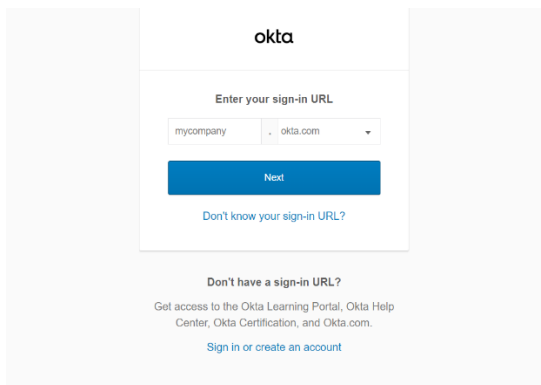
okta

Enter your sign-in URL

mycompany . okta.com

Next

Don't know your sign-in URL?

Don't have a sign-in URL?

Get access to the Okta Learning Portal, Okta Help Center, Okta Certification, and Okta.com.

Sign in or create an account